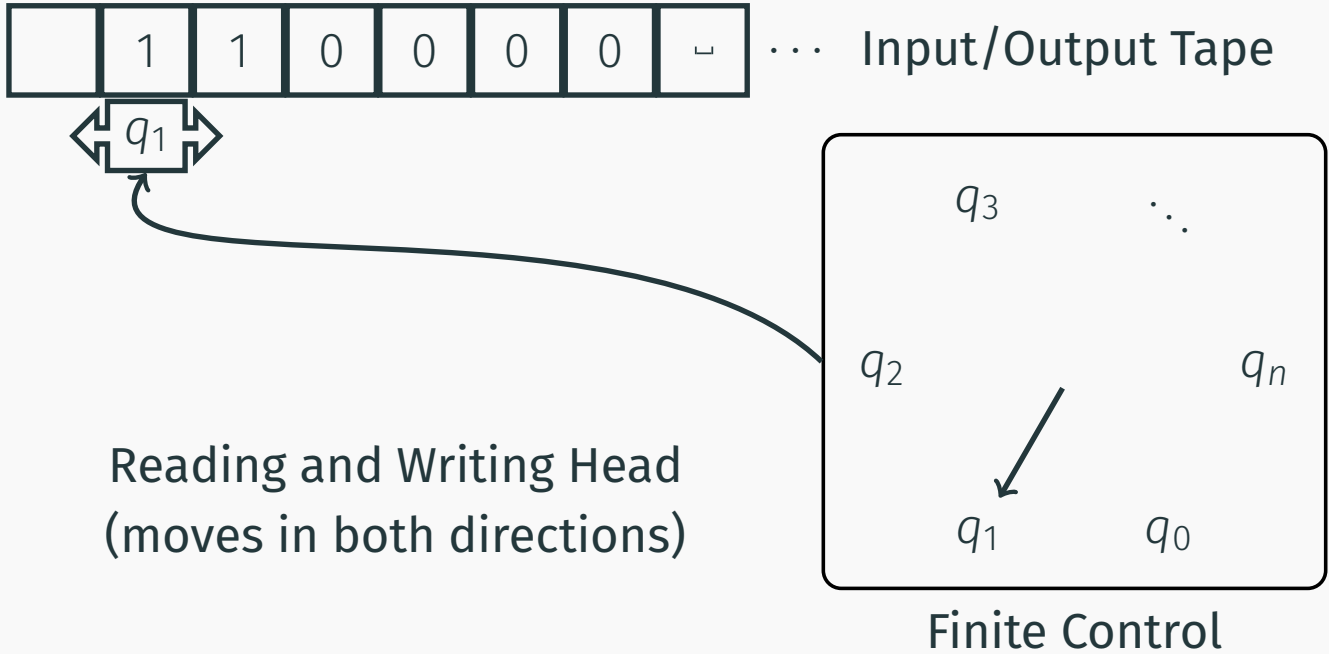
| | 1 | 1 | 0 | 0 | 0 | 0 | $\sqcup$ |
|---|---|---|---|---|---|---|---|

$\cdots$ Input/Output Tape

$q_1$

$q_3$ $\ddots$

$q_2$ $q_n$

$q_1$ $q_0$

Reading and Writing Head (moves in both directions)

Finite Control